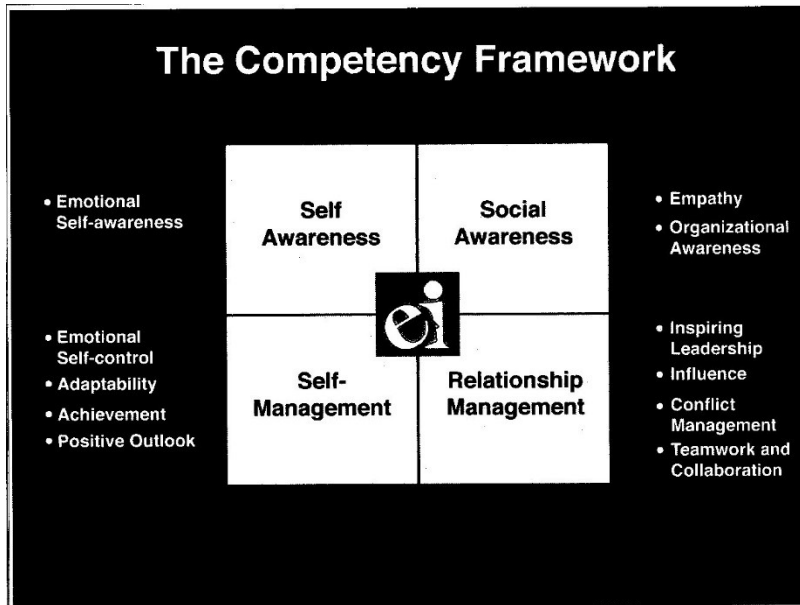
The Competency Framework

• Emotional Self-awareness

Self Awareness

Social Awareness

• Empathy
• Organizational Awareness

ei

• Emotional Self-control
• Adaptability
• Achievement
• Positive Outlook

Self-Management

Relationship Management

• Inspiring Leadership
• Influence
• Conflict Management
• Teamwork and Collaboration